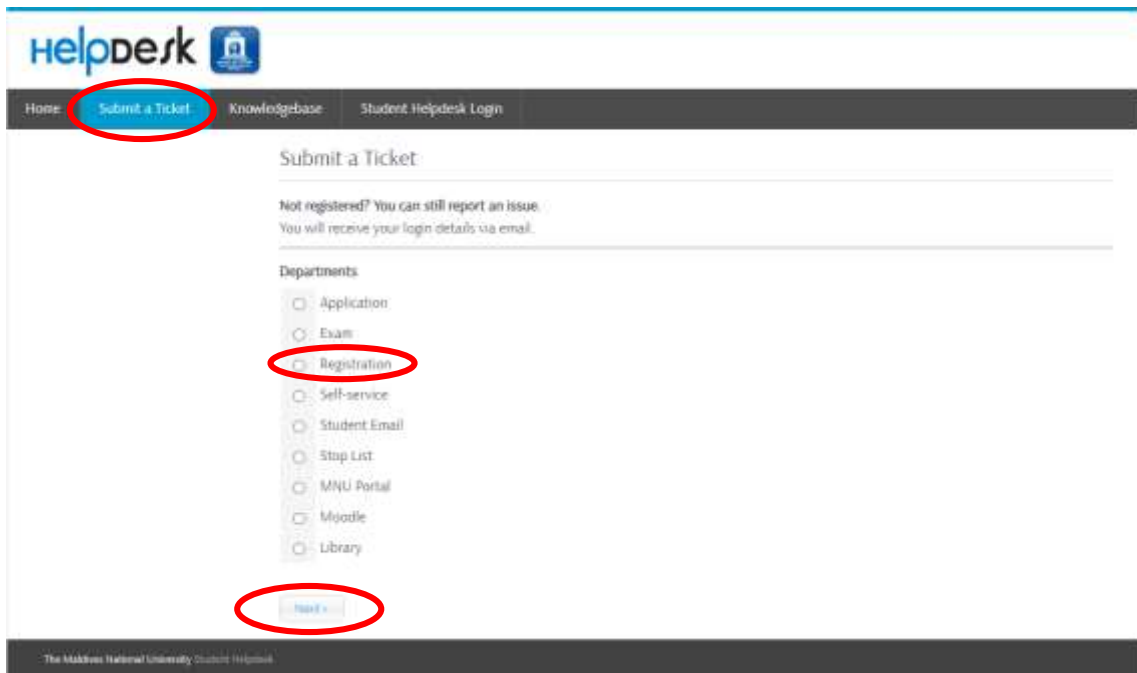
HelpDesk

Home | Submit a Ticket | Knowledgebase | Student Helpdesk Login

Submit a Ticket

Not registered? You can still report an issue.
You will receive your login details via email.

Departments

Application
Exam
Registration
Self-service
Student Email
Stop List
MNU Portal
Moodle
Library

Next »

The Maldives National University Student Helpdesk